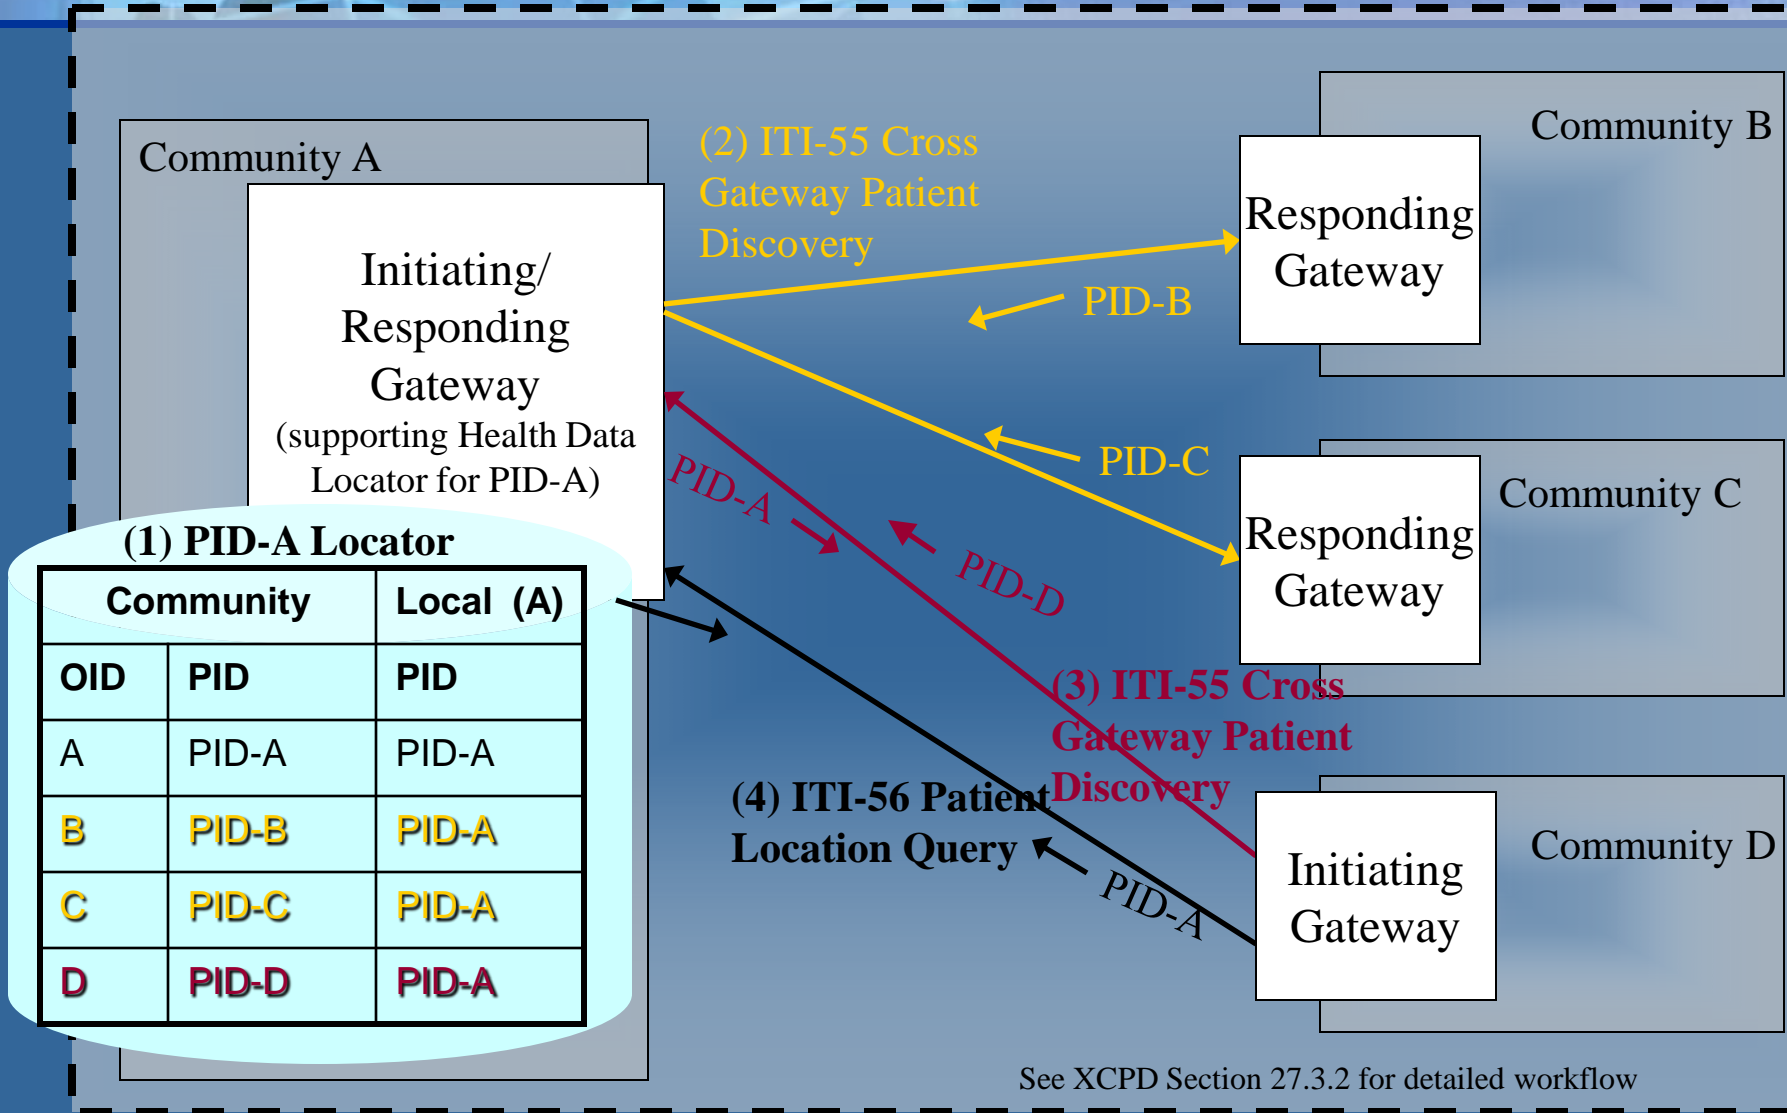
Community A

Initiating/ Responding Gateway (supporting Health Data Locator for PID-A)

(2) ITI-55 Cross Gateway Patient Discovery

Community B

Responding Gateway

PID-B

PID-C

Community C

Responding Gateway

PID-A

PID-D

(1) PID-A Locator

| Community | | Local (A) |
|---|---|---|
| OID | PID | PID |
| A | PID-A | PID-A |
| B | PID-B | PID-A |
| C | PID-C | PID-A |
| D | PID-D | PID-A |

(3) ITI-55 Cross Gateway Patient Discovery

(4) ITI-56 Patient Location Query

PID-A

Community D

Initiating Gateway

See XCPD Section 27.3.2 for detailed workflow